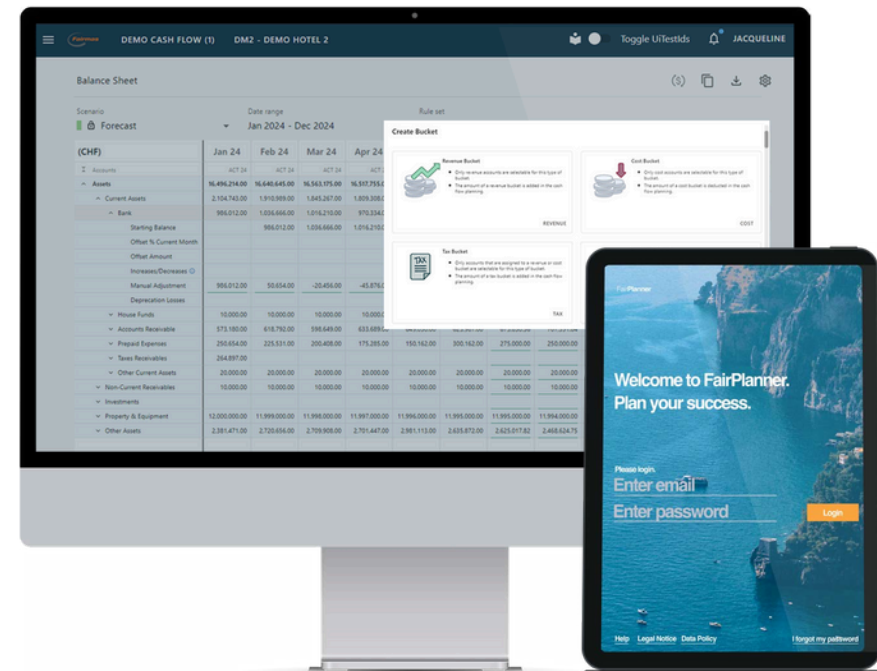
FairPlanner DEMO CASH FLOW (1) DM2 - DEMO HOTEL 2 Toggle UiTestIds JACQUELINE

Balance Sheet

Scenario
Forecast

Date range
Jan 2024 - Dec 2024

Rule set

| (CHF) | Jan 24 | Feb 24 | Mar 24 | Apr 24 |
|---|---|---|---|---|
| Accounts | ACT 24 | ACT 24 | ACT 24 | ACT 24 |
| Assets | 16.496.214.00 | 16.640.645.00 | 16.563.175.00 | 16.517.755.0 |
| Current Assets | 2.104.743.00 | 1.910.909.00 | 1.845.267.00 | 1.809.308.0 |
| Bank | 986.012.00 | 1.036.666.00 | 1.016.210.00 | 970.334.0 |
| Starting Balance | | 986.012.00 | 1.036.666.00 | 1.016.210.0 |
| Offset % Current Month | | | | |
| Offset Amount | | | | |
| Increases/Decreases | | | | |
| Manual Adjustment | 986.012.00 | 50.654.00 | -20.456.00 | -45.876.0 |
| Depreciation Losses | | | | |
| House Funds | 10.000.00 | 10.000.00 | 10.000.00 | 10.000.0 |
| Accounts Receivable | 573.180.00 | 618.792.00 | 598.649.00 | 633.689.0 |
| Prepaid Expenses | 250.654.00 | 225.531.00 | 200.408.00 | 175.285.00 |
| Taxes Receivables | 264.897.00 | | | |
| Other Current Assets | 20.000.00 | 20.000.00 | 20.000.00 | 20.000.00 |
| Non-Current Receivables | 10.000.00 | 10.000.00 | 10.000.00 | 10.000.00 |
| Investments | | | | |
| Property & Equipment | 12.000.000.00 | 11.999.000.00 | 11.998.000.00 | 11.997.000.00 |
| Other Assets | 2.381.471.00 | 2.720.656.00 | 2.709.908.00 | 2.701.447.00 |

150.162.00 300.162.00 275.000.00 250.000.00
20.000.00 20.000.00 20.000.00 20.000.00
10.000.00 10.000.00 10.000.00 10.000.00
11.996.000.00 11.995.000.00 11.995.000.00 11.994.000.00
2.981.113.00 2.635.872.00 2.625.017.82 2.468.624.75

Create Bucket

Revenue Bucket
Only revenue accounts are selectable for this type of bucket.
The amount of a revenue bucket is added in the cash flow planning.
REVENUE

Cost Bucket
Only cost accounts are selectable for this type of bucket.
The amount of a cost bucket is deducted in the cash flow planning.
COST

Tax Bucket
Only accounts that are assigned to a revenue or cost bucket are selectable for this type of bucket.
The amount of a tax bucket is added in the cash flow planning.
TAX

FairPlanner
Welcome to FairPlanner.
Plan your success.

Please login.
Enter email
Enter password
Login

Help Legal Notice Data Policy I forgot my password